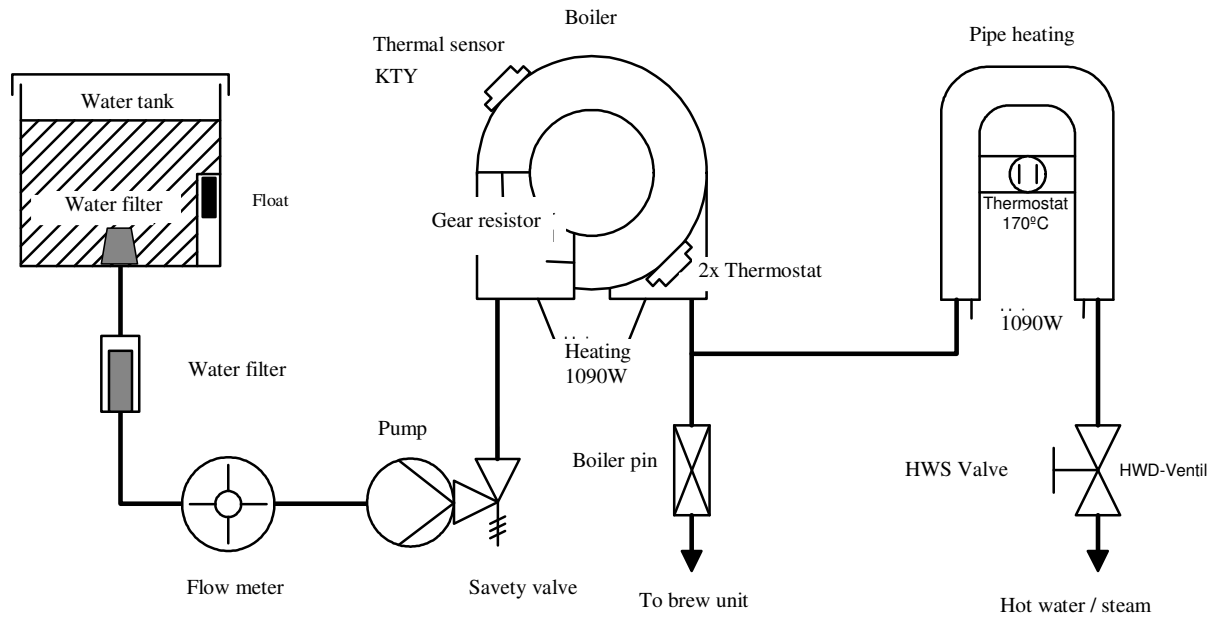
Boiler

Thermal sensor
KTY

Pipe heating

Water tank

Water filter

Float

Gear resistor

Thermostat
170ºC

2x Thermostat

1090W

Heating
1090W

Water filter

Pump

Boiler pin

HWS Valve

HWD-Ventil

Flow meter

Savety valve

To brew unit

Hot water / steam